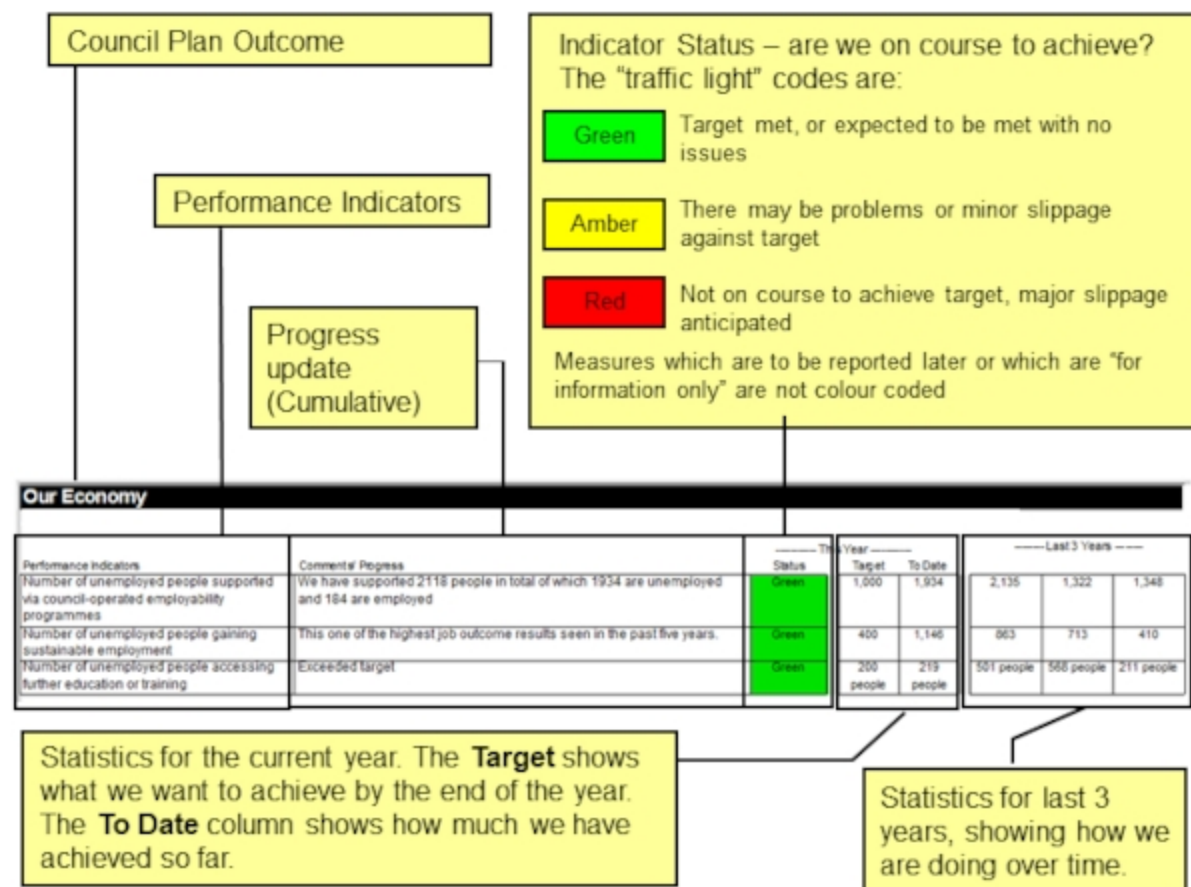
Council Plan Outcome

Performance Indicators

Progress update (Cumulative)

Indicator Status – are we on course to achieve? The "traffic light" codes are:

Green — Target met, or expected to be met with no issues

Amber — There may be problems or minor slippage against target

Red — Not on course to achieve target, major slippage anticipated

Measures which are to be reported later or which are "for information only" are not colour coded

Our Economy

| Performance Indicators | Comments/ Progress | Status | Target | To Date | | | |
|---|---|---|---|---|---|---|---|
| | | This Year | | | Last 3 Years | | |
| Number of unemployed people supported via council-operated employability programmes | We have supported 2118 people in total of which 1934 are unemployed and 184 are employed | Green | 1,000 | 1,934 | 2,135 | 1,322 | 1,348 |
| Number of unemployed people gaining sustainable employment | This one of the highest job outcome results seen in the past five years. | Green | 400 | 1,146 | 863 | 713 | 410 |
| Number of unemployed people accessing further education or training | Exceeded target | Green | 200 people | 219 people | 501 people | 568 people | 211 people |

Statistics for the current year. The **Target** shows what we want to achieve by the end of the year. The **To Date** column shows how much we have achieved so far.

Statistics for last 3 years, showing how we are doing over time.